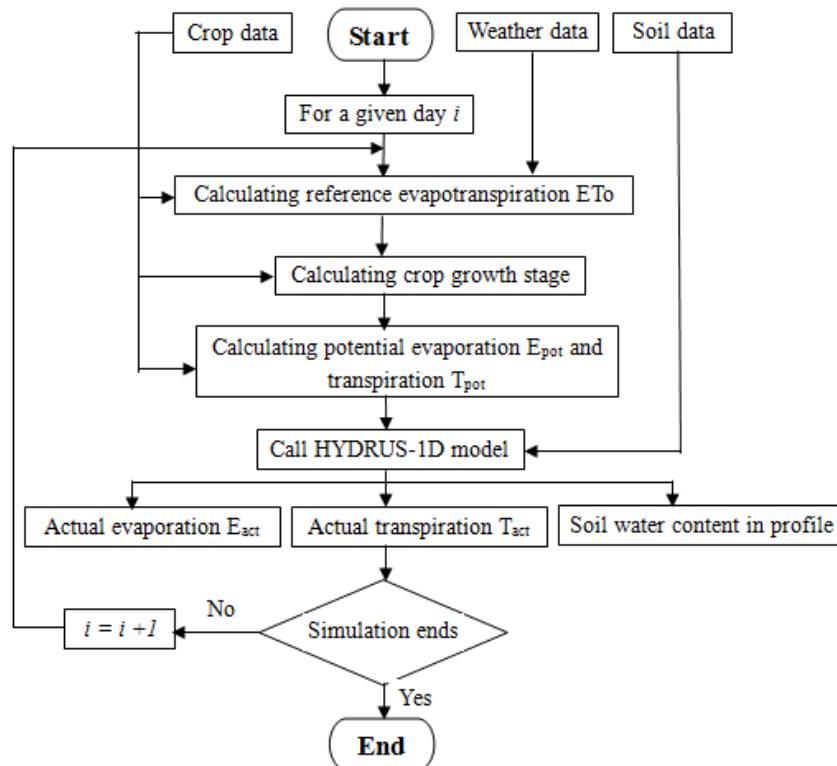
Crop data

Start

Weather data

Soil data

For a given day $i$

Calculating reference evapotranspiration ETo

Calculating crop growth stage

Calculating potential evaporation $E_{pot}$ and transpiration $T_{pot}$

Call HYDRUS-1D model

Actual evaporation $E_{act}$

Actual transpiration $T_{act}$

Soil water content in profile

No

$i = i + 1$

Simulation ends

Yes

End